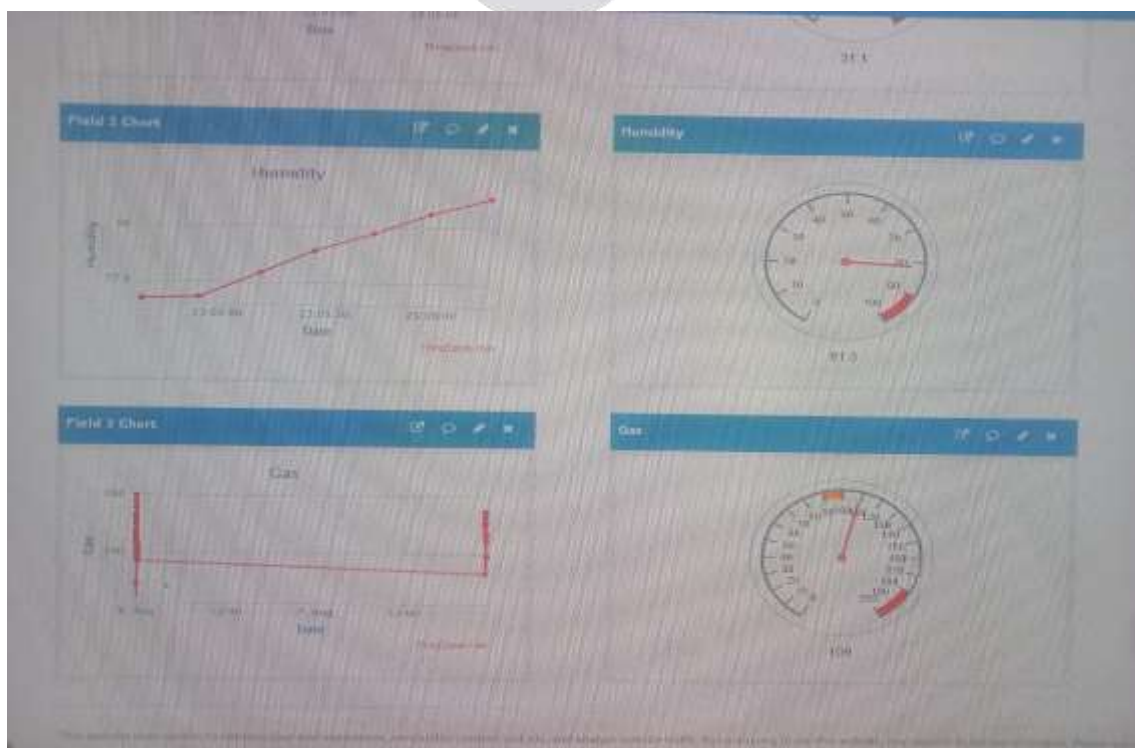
Date
ThingSpeak.com
27.1

Field 2 Chart

Humidity

Humidity
78
77.8
23:04:00
23:05:00
23:06:00
Date
ThingSpeak.com

Humidity

0
10
20
30
40
50
60
70
80
90
100
81.5

Field 3 Chart

Gas

Gas
Date
ThingSpeak.com

Gas

109

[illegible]